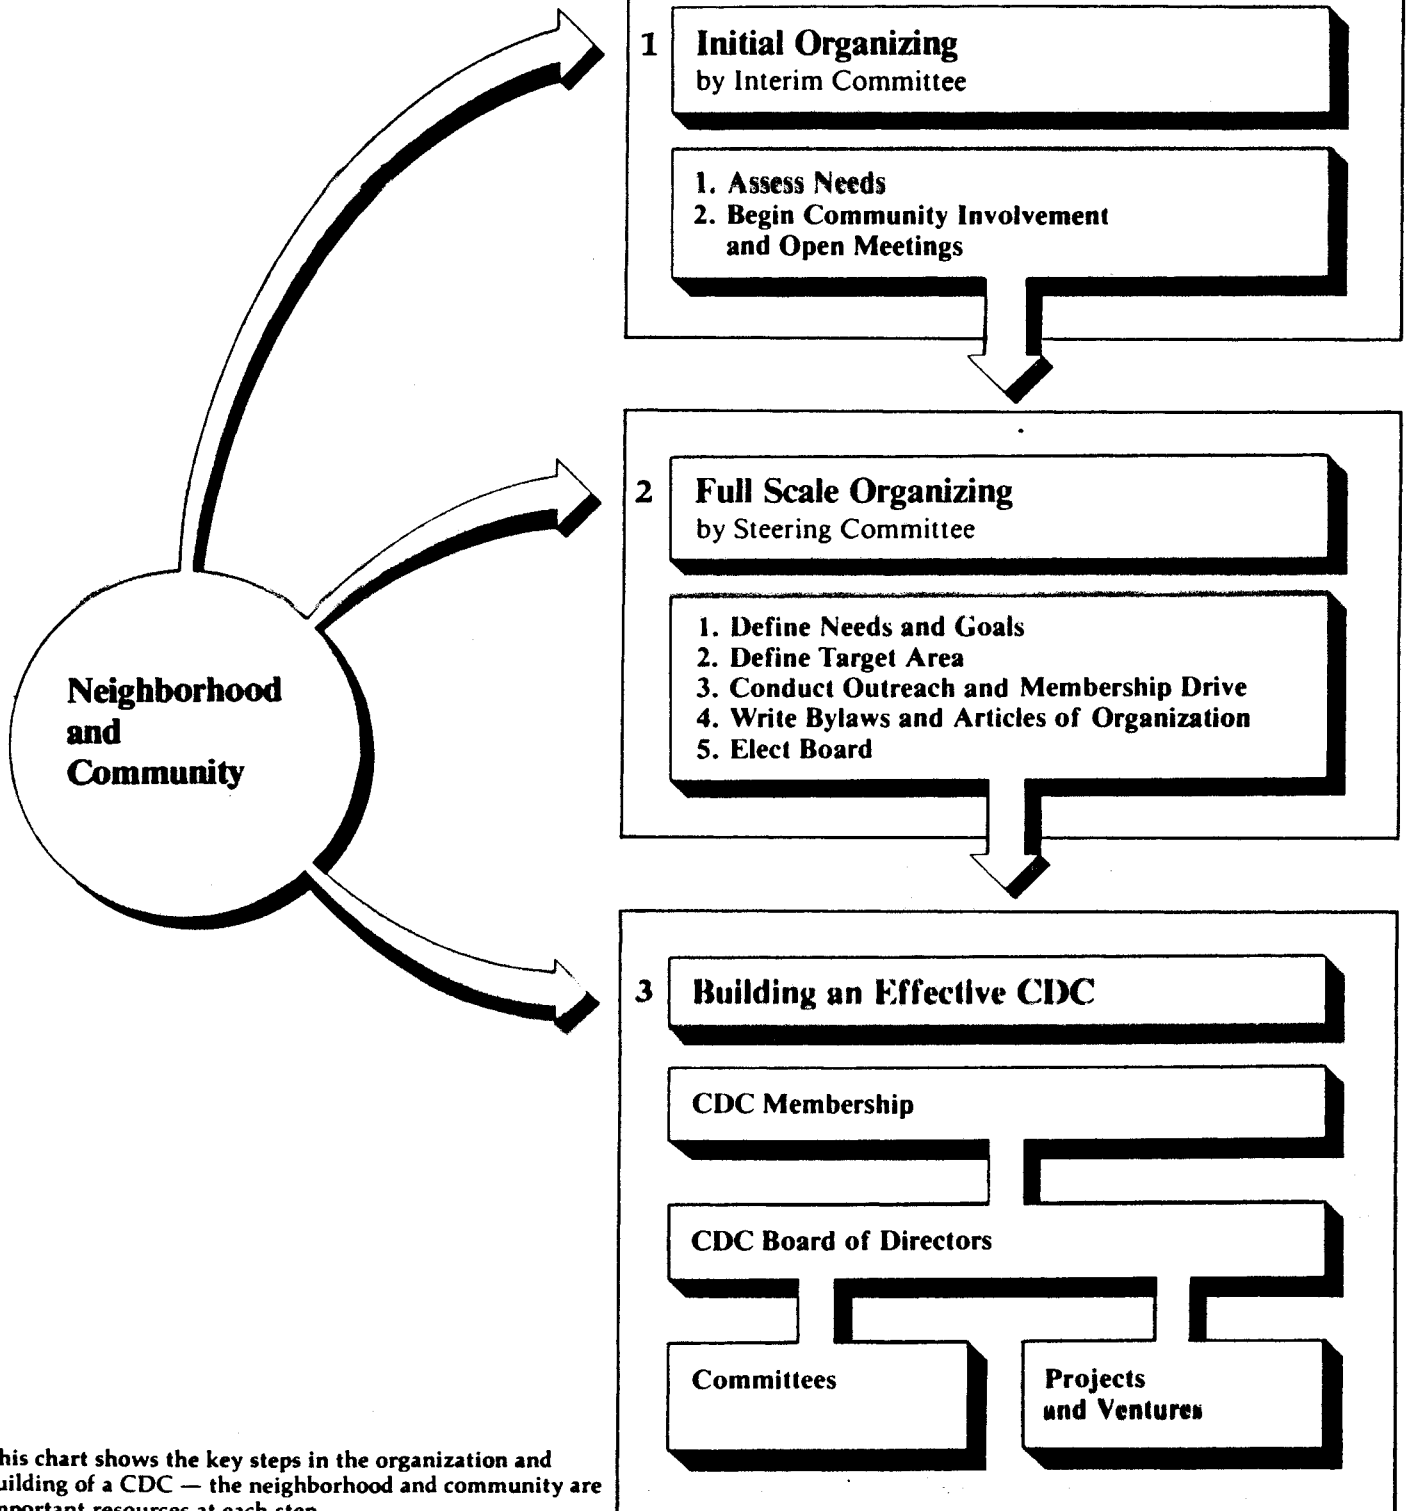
1 Initial Organizing
by Interim Committee

1. Assess Needs
2. Begin Community Involvement and Open Meetings

2 Full Scale Organizing
by Steering Committee

1. Define Needs and Goals
2. Define Target Area
3. Conduct Outreach and Membership Drive
4. Write Bylaws and Articles of Organization
5. Elect Board

Neighborhood and Community

3 Building an Effective CDC

CDC Membership

CDC Board of Directors

Committees

Projects and Ventures

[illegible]his chart shows the key steps in the organization and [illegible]uilding of a CDC — the neighborhood and community are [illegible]portant resources at each step.